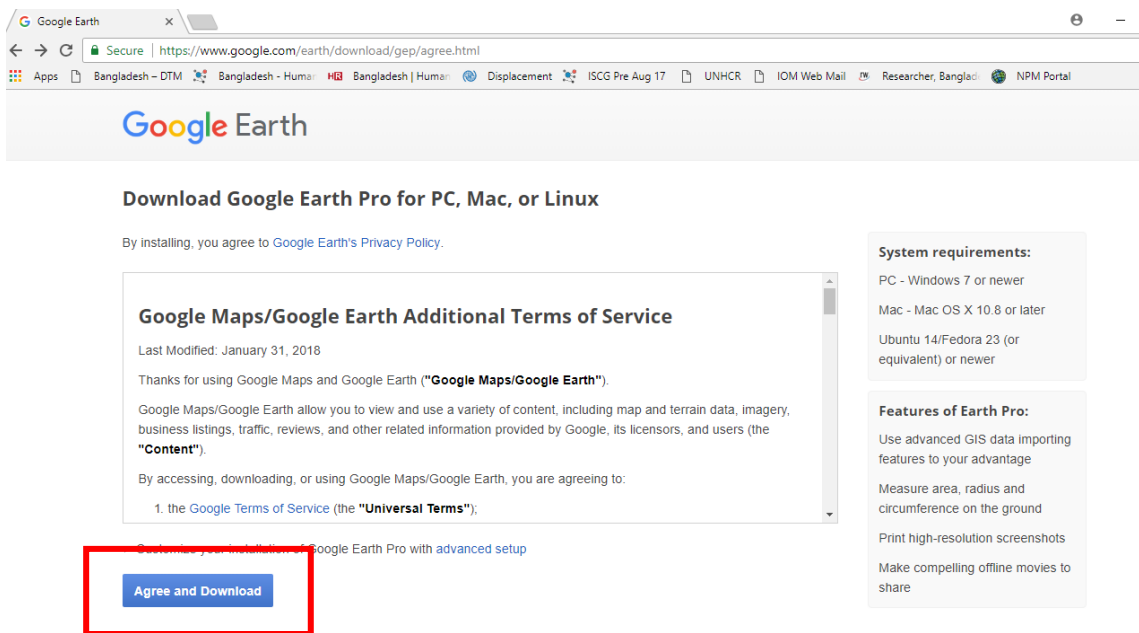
Google Earth

Secure | https://www.google.com/earth/download/gep/agree.html

Apps Bangladesh – DTM Bangladesh - Human HR Bangladesh | Human Displacement ISCG Pre Aug 17 UNHCR IOM Web Mail Researcher, Banglad NPM Portal

Google Earth

Download Google Earth Pro for PC, Mac, or Linux

By installing, you agree to Google Earth's Privacy Policy.

Google Maps/Google Earth Additional Terms of Service

Last Modified: January 31, 2018

Thanks for using Google Maps and Google Earth (**"Google Maps/Google Earth"**).

Google Maps/Google Earth allow you to view and use a variety of content, including map and terrain data, imagery, business listings, traffic, reviews, and other related information provided by Google, its licensors, and users (the **"Content"**).

By accessing, downloading, or using Google Maps/Google Earth, you are agreeing to:

1. the Google Terms of Service (the **"Universal Terms"**);

Customize your installation of Google Earth Pro with advanced setup

Agree and Download

System requirements:

PC - Windows 7 or newer

Mac - Mac OS X 10.8 or later

Ubuntu 14/Fedora 23 (or equivalent) or newer

Features of Earth Pro:

Use advanced GIS data importing features to your advantage

Measure area, radius and circumference on the ground

Print high-resolution screenshots

Make compelling offline movies to share